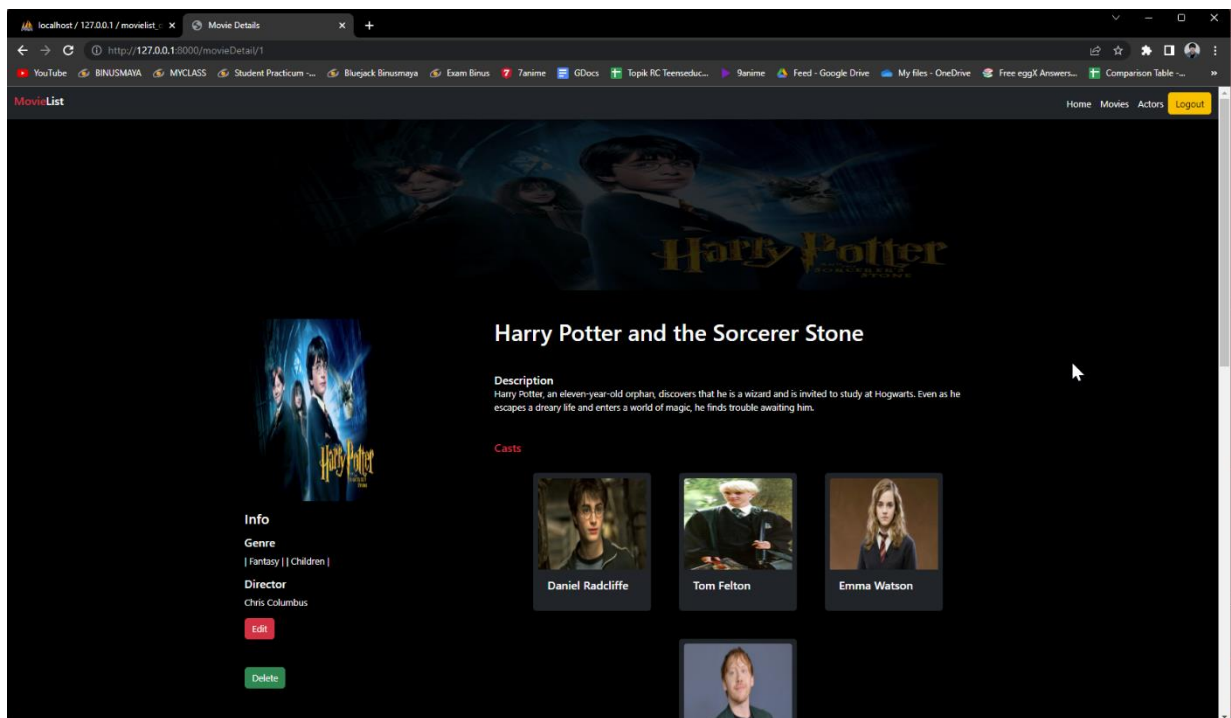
localhost / 127.0.0.1 / movielist_c ×
Movie Details ×
+

http://127.0.0.1:8000/movieDetail/1

YouTube BINUSMAYA MYCLASS Student Practicum -... Bluejack Binusmaya Exam Binus 7anime GDocs Topik RC Teenseduc... 9anime Feed - Google Drive My files - OneDrive Free eggX Answers... Comparison Table -...

MovieList

Home Movies Actors Logout

Harry Potter

Harry Potter and the Sorcerer Stone

Description
Harry Potter, an eleven-year-old orphan, discovers that he is a wizard and is invited to study at Hogwarts. Even as he escapes a dreary life and enters a world of magic, he finds trouble awaiting him.

Casts

Daniel Radcliffe

Tom Felton

Emma Watson

Info

Genre
| Fantasy | | Children |

Director
Chris Columbus

Edit

Delete